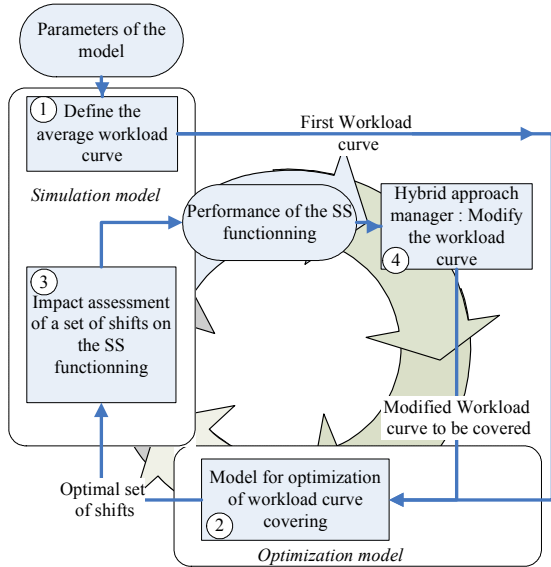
Parameters of the model

1 Define the average workload curve

First Workload curve

Simulation model

Performance of the SS functionning

Hybrid approach manager : Modify the workload curve 4

3 Impact assessment of a set of shifts on the SS functionning

Modified Workload curve to be covered

Optimal set of shifts

Model for optimization of workload curve covering 2

Optimization model